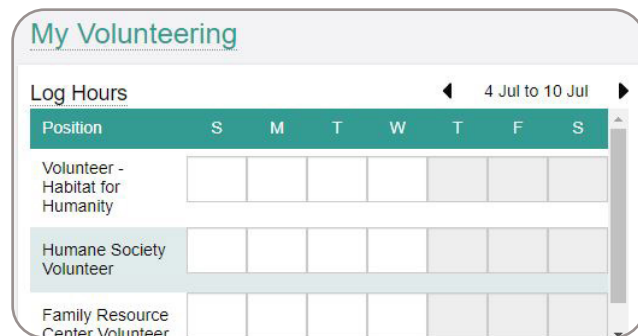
My Volunteering

Log Hours

4 Jul to 10 Jul

| Position | S | M | T | W | T | F | S |
|---|---|---|---|---|---|---|---|
| Volunteer - Habitat for Humanity | | | | | | | |
| Humane Society Volunteer | | | | | | | |
| Family Resource Center Volunteer | | | | | | | |